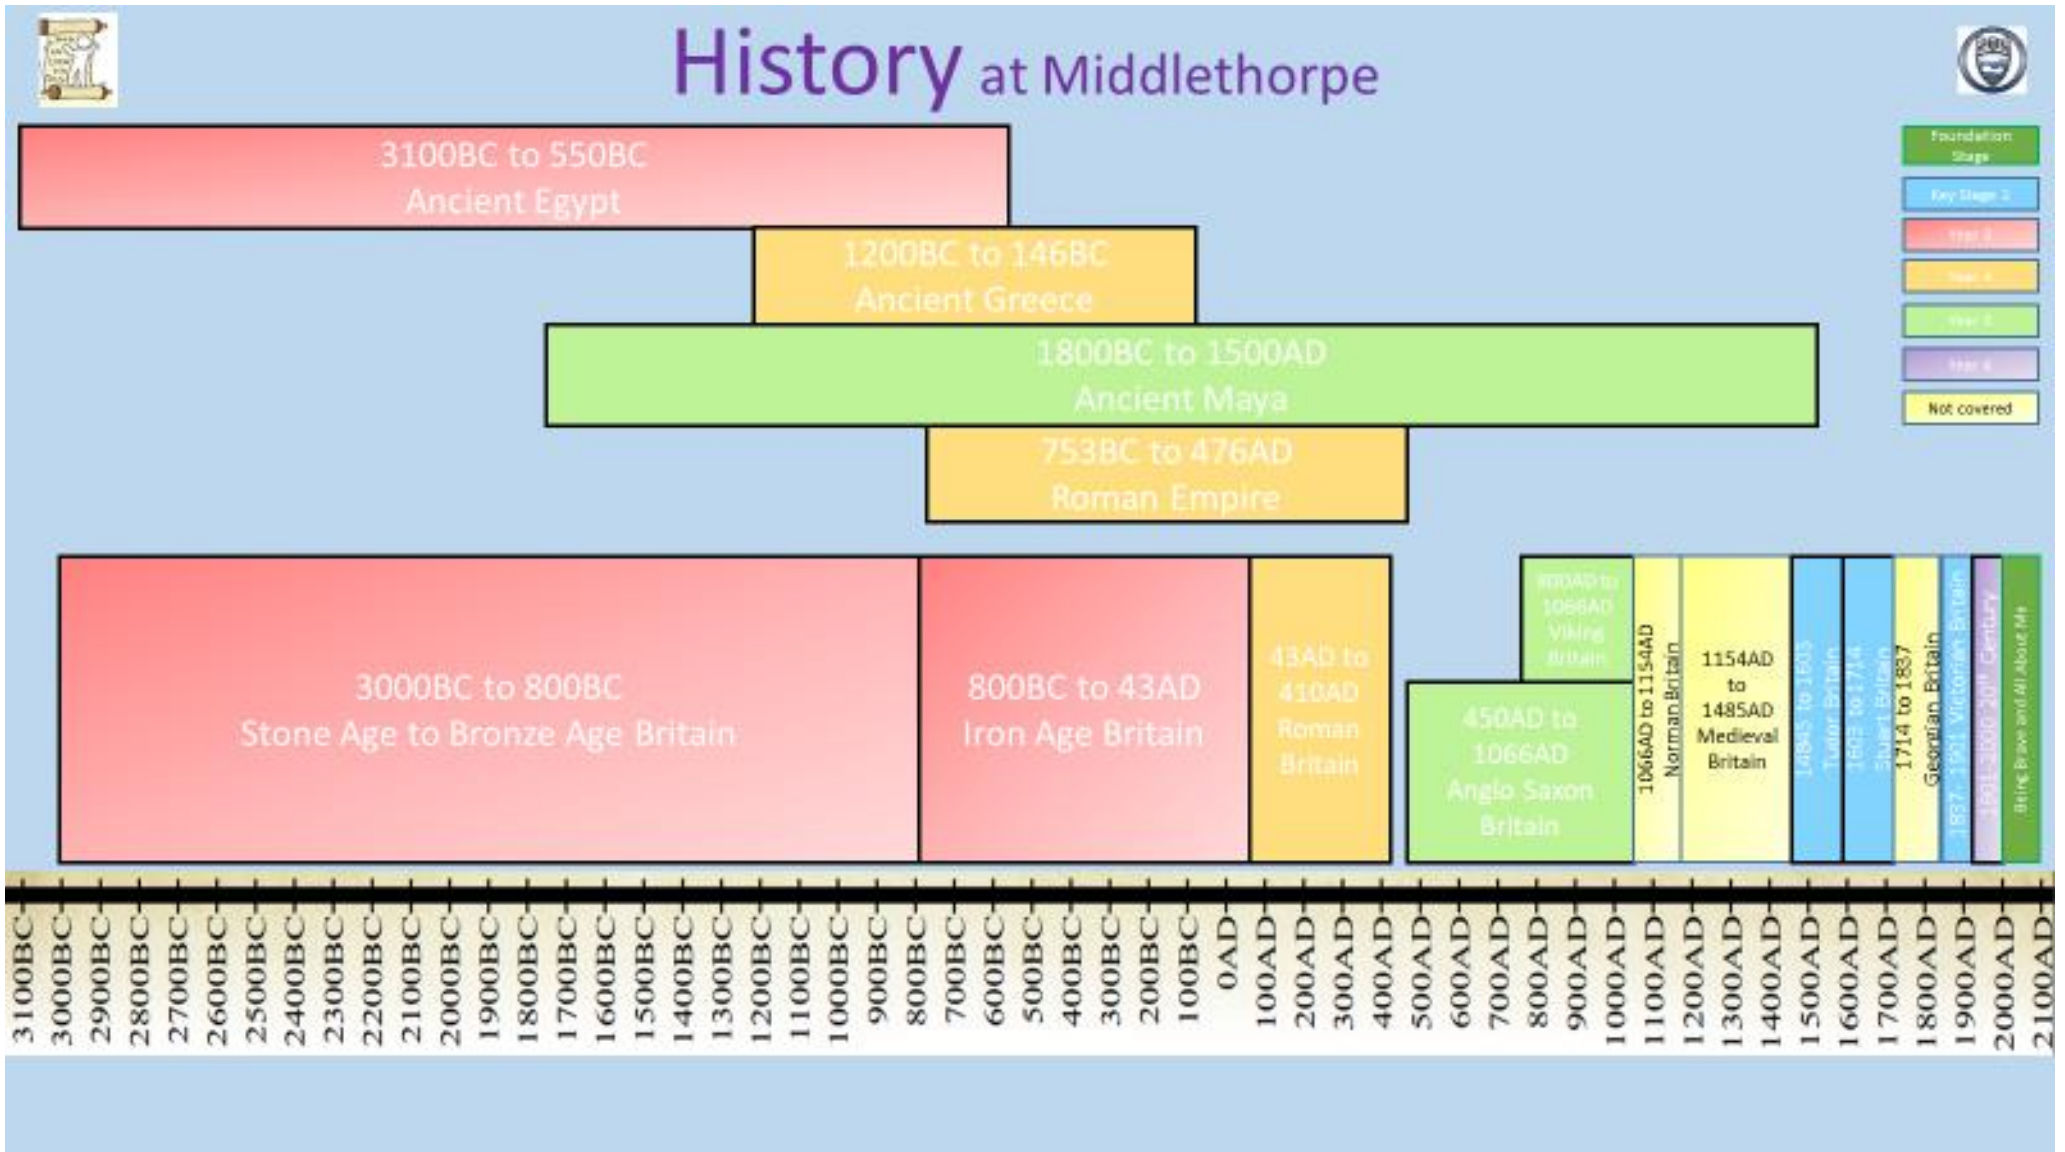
History at Middlethorpe

Foundation Stage
Key Stage 1
Year 3
Year 4
Year 5
Year 6
Not covered

3100BC to 550BC
Ancient Egypt

1200BC to 146BC
Ancient Greece

1800BC to 1500AD
Ancient Maya

753BC to 476AD
Roman Empire

3000BC to 800BC
Stone Age to Bronze Age Britain

800BC to 43AD
Iron Age Britain

43AD to 410AD
Roman Britain

800AD to 1066AD
Viking Britain

450AD to 1066AD
Anglo Saxon Britain

1066AD to 1154AD
Norman Britain

1154AD to 1485AD
Medieval Britain

1485 to 1603
Tudor Britain

1603 to 1714
Stuart Britain

1714 to 1837
Georgian Britain

1837 - 1901 Victorian Britain

1901-2000 20th Century

Being Brave and All About Me

3100BC 3000BC 2900BC 2800BC 2700BC 2600BC 2500BC 2400BC 2300BC 2200BC 2100BC 2000BC 1900BC 1800BC 1700BC 1600BC 1500BC 1400BC 1300BC 1200BC 1100BC 1000BC 900BC 800BC 700BC 600BC 500BC 400BC 300BC 200BC 100BC 0AD 100AD 200AD 300AD 400AD 500AD 600AD 700AD 800AD 900AD 1000AD 1100AD 1200AD 1300AD 1400AD 1500AD 1600AD 1700AD 1800AD 1900AD 2000AD 2100AD